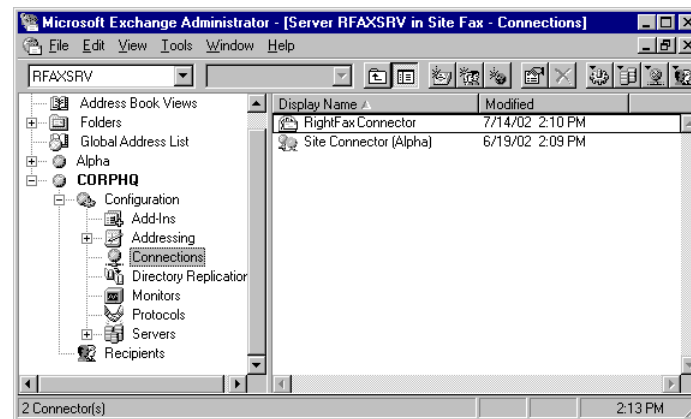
Microsoft Exchange Administrator - [Server RFAXSRV in Site Fax - Connections]

File Edit View Tools Window Help

RFAXSRV

Address Book Views
Folders
Global Address List
Alpha
CORPHQ
Configuration
Add-Ins
Addressing
Connections
Directory Replication
Monitors
Protocols
Servers
Recipients

| Display Name | Modified |
|---|---|
| RightFax Connector | 7/14/02 2:10 PM |
| Site Connector (Alpha) | 6/19/02 2:09 PM |

2 Connector(s)

2:13 PM